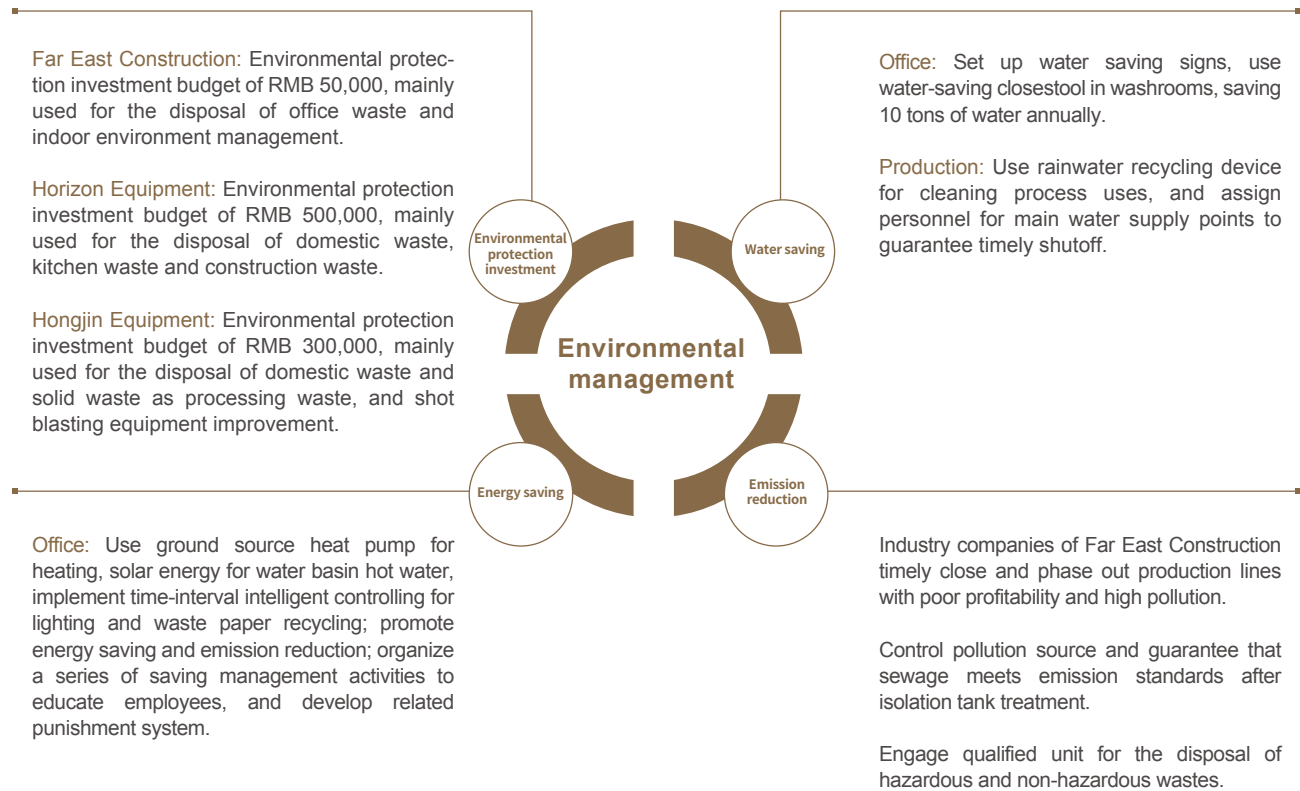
Far East Construction: Environmental protection investment budget of RMB 50,000, mainly used for the disposal of office waste and indoor environment management.

Horizon Equipment: Environmental protection investment budget of RMB 500,000, mainly used for the disposal of domestic waste, kitchen waste and construction waste.

Hongjin Equipment: Environmental protection investment budget of RMB 300,000, mainly used for the disposal of domestic waste and solid waste as processing waste, and shot blasting equipment improvement.

Environmental protection investment

Water saving

Environmental management

Energy saving

Emission reduction

Office: Set up water saving signs, use water-saving closestool in washrooms, saving 10 tons of water annually.

Production: Use rainwater recycling device for cleaning process uses, and assign personnel for main water supply points to guarantee timely shutoff.

Office: Use ground source heat pump for heating, solar energy for water basin hot water, implement time-interval intelligent controlling for lighting and waste paper recycling; promote energy saving and emission reduction; organize a series of saving management activities to educate employees, and develop related punishment system.

Industry companies of Far East Construction timely close and phase out production lines with poor profitability and high pollution.

Control pollution source and guarantee that sewage meets emission standards after isolation tank treatment.

Engage qualified unit for the disposal of hazardous and non-hazardous wastes.